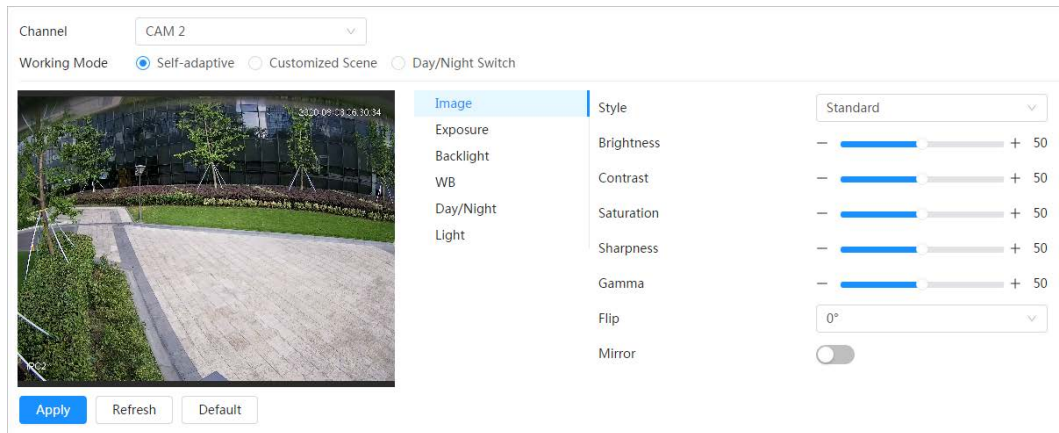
Channel CAM 2

Working Mode Self-adaptive Customized Scene Day/Night Switch

2020-09-03 16:30:34

IPC2

Image
Exposure
Backlight
WB
Day/Night
Light

Style Standard
Brightness − + 50
Contrast − + 50
Saturation − + 50
Sharpness − + 50
Gamma − + 50
Flip 0°
Mirror

Apply Refresh Default